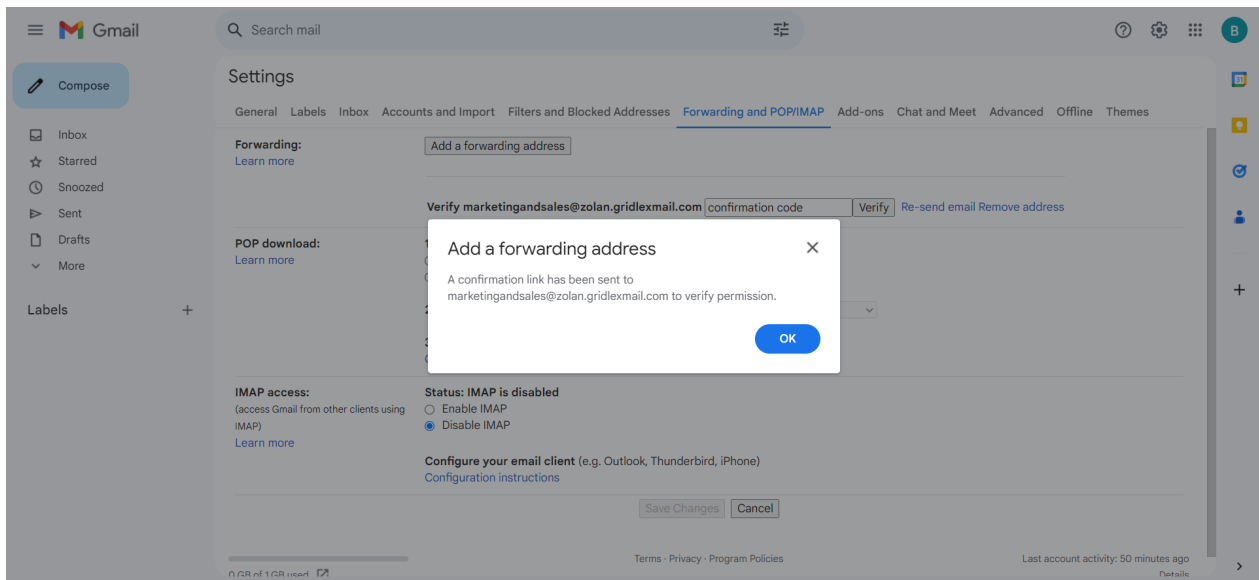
Gmail

Search mail

B

Compose

Inbox
Starred
Snoozed
Sent
Drafts
More

Labels +

Settings

General Labels Inbox Accounts and Import Filters and Blocked Addresses Forwarding and POP/IMAP Add-ons Chat and Meet Advanced Offline Themes

Forwarding:
Learn more

Add a forwarding address

Verify marketingandsales@zolan.gridlexmail.com confirmation code Verify Re-send email Remove address

POP download:
Learn more

Add a forwarding address

A confirmation link has been sent to marketingandsales@zolan.gridlexmail.com to verify permission.

OK

IMAP access:
(access Gmail from other clients using IMAP)
Learn more

Status: IMAP is disabled
Enable IMAP
Disable IMAP

Configure your email client (e.g. Outlook, Thunderbird, iPhone)
Configuration instructions

Save Changes Cancel

0 GB of 1 GB used

Terms · Privacy · Program Policies

Last account activity: 50 minutes ago
Details